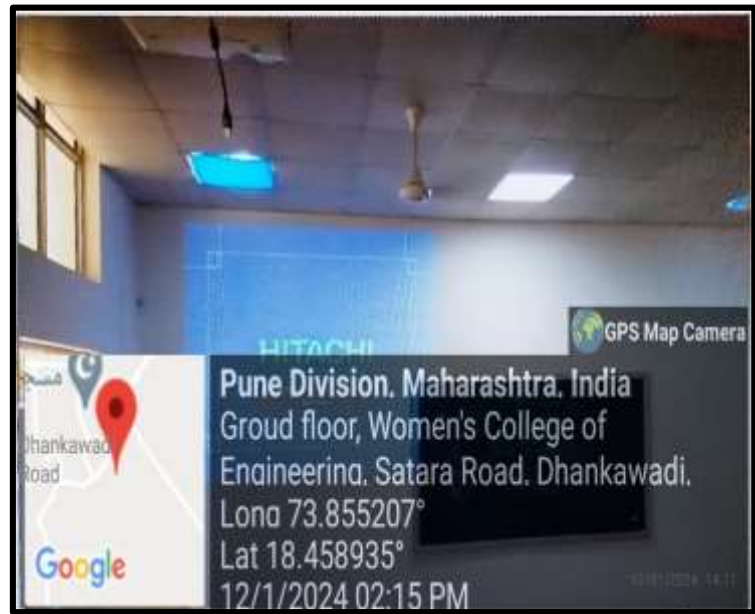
GPS Map Camera

HITACHI

Dhankawadi Road

Google

Pune Division, Maharashtra, India
Groud floor, Women's College of Engineering, Satara Road, Dhankawadi,
Long 73.855207°
Lat 18.458935°
12/1/2024 02:15 PM